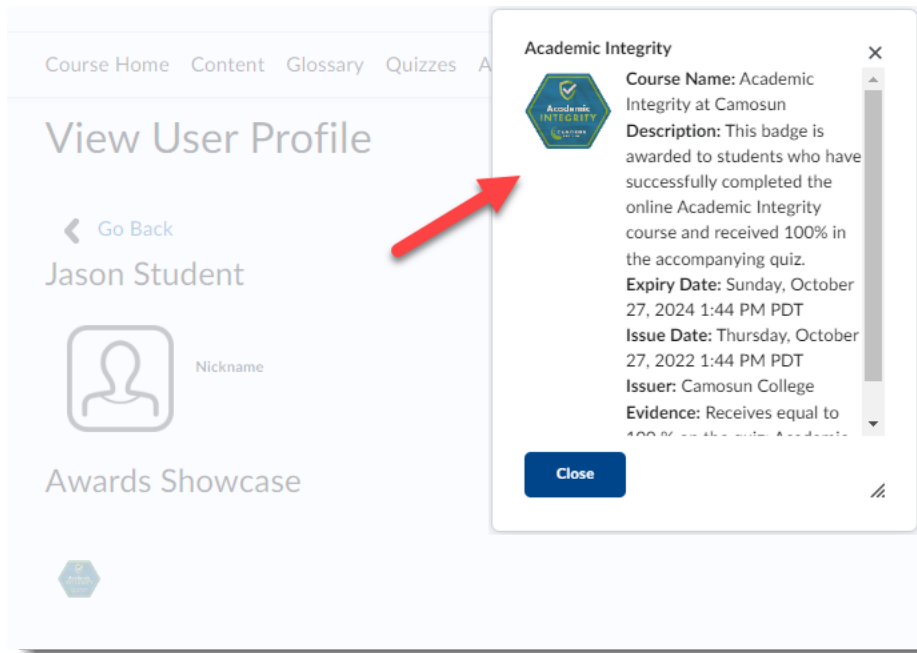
Course Home Content Glossary Quizzes A

View User Profile

Go Back

Jason Student

Nickname

Awards Showcase

Academic Integrity

×

Academic INTEGRITY CAMOSUN

Course Name: Academic Integrity at Camosun
Description: This badge is awarded to students who have successfully completed the online Academic Integrity course and received 100% in the accompanying quiz.
Expiry Date: Sunday, October 27, 2024 1:44 PM PDT
Issue Date: Thursday, October 27, 2022 1:44 PM PDT
Issuer: Camosun College
Evidence: Receives equal to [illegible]

Close